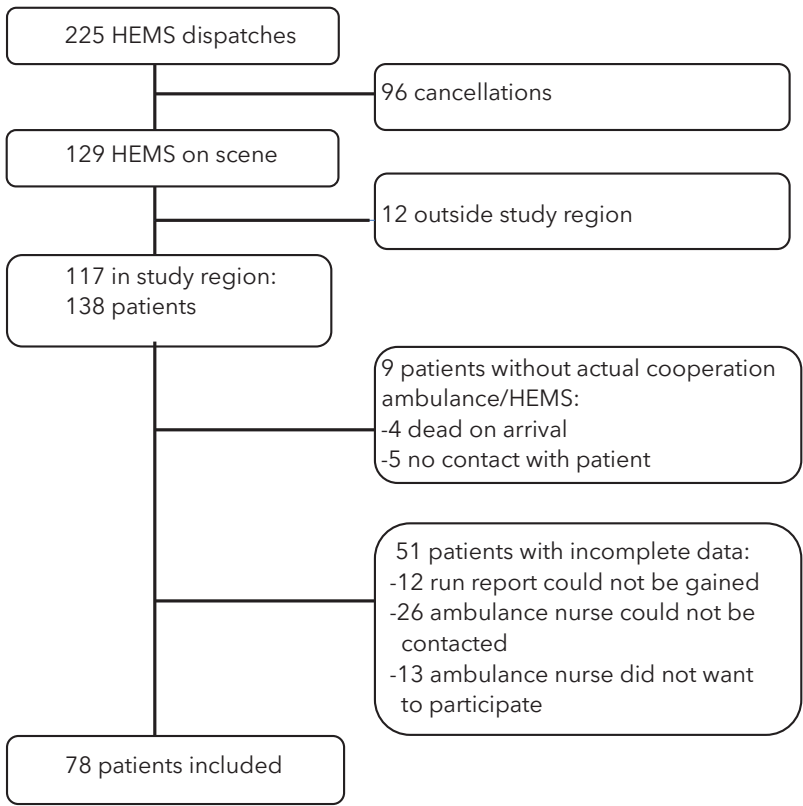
225 HEMS dispatches

96 cancellations

129 HEMS on scene

12 outside study region

117 in study region:
138 patients

9 patients without actual cooperation ambulance/HEMS:
-4 dead on arrival
-5 no contact with patient

51 patients with incomplete data:
-12 run report could not be gained
-26 ambulance nurse could not be contacted
-13 ambulance nurse did not want to participate

78 patients included